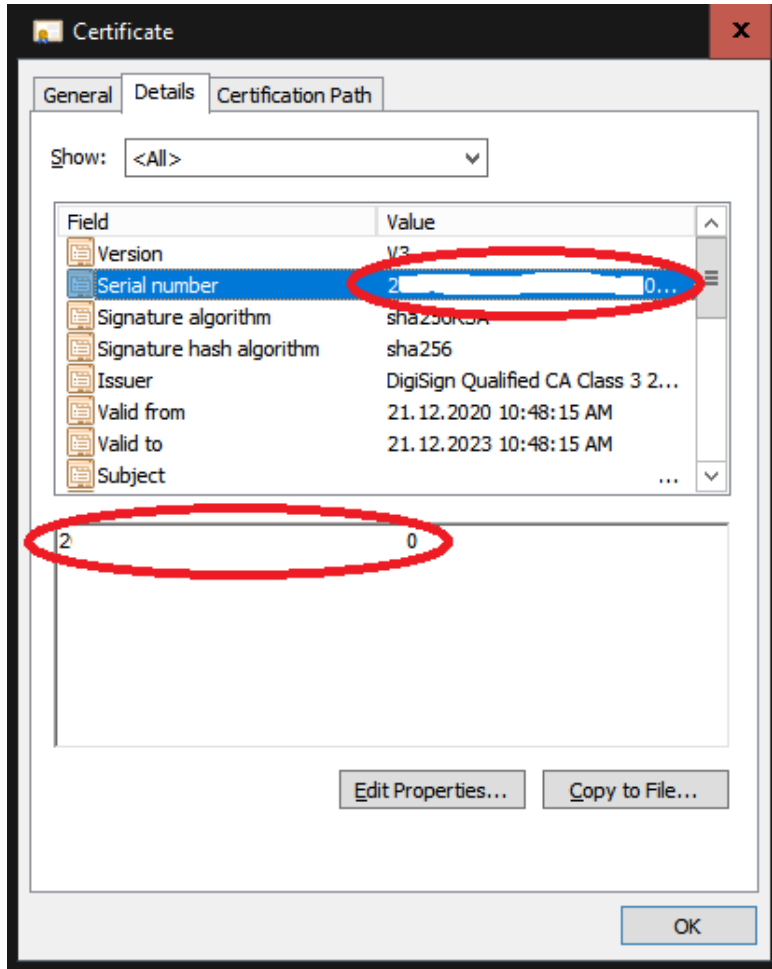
Certificate

X

General | Details | Certification Path

Show: <All>

| Field | Value |
|---|---|
| Version | V3 |
| Serial number | 2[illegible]0... |
| Signature algorithm | sha256RSA |
| Signature hash algorithm | sha256 |
| Issuer | DigiSign Qualified CA Class 3 2... |
| Valid from | 21.12.2020 10:48:15 AM |
| Valid to | 21.12.2023 10:48:15 AM |
| Subject | ... |

2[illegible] 0

Edit Properties...

Copy to File...

OK